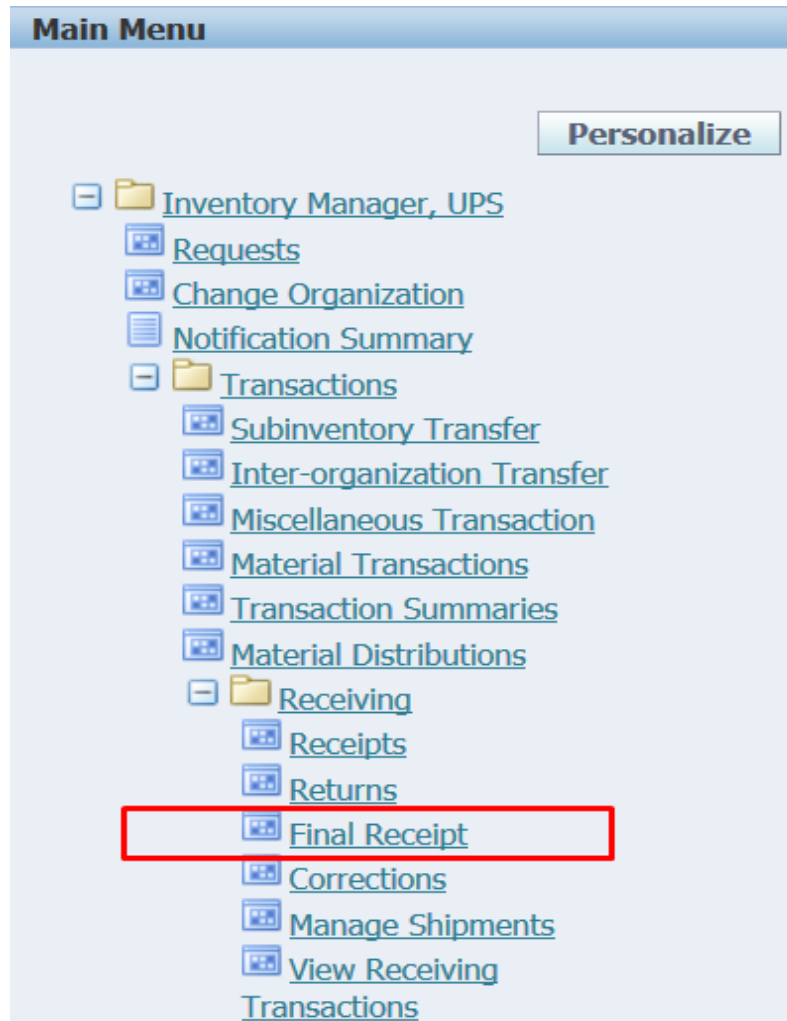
Main Menu

Personalize

Inventory Manager, UPS
Requests
Change Organization
Notification Summary
Transactions
Subinventory Transfer
Inter-organization Transfer
Miscellaneous Transaction
Material Transactions
Transaction Summaries
Material Distributions
Receiving
Receipts
Returns
Final Receipt
Corrections
Manage Shipments
View Receiving Transactions